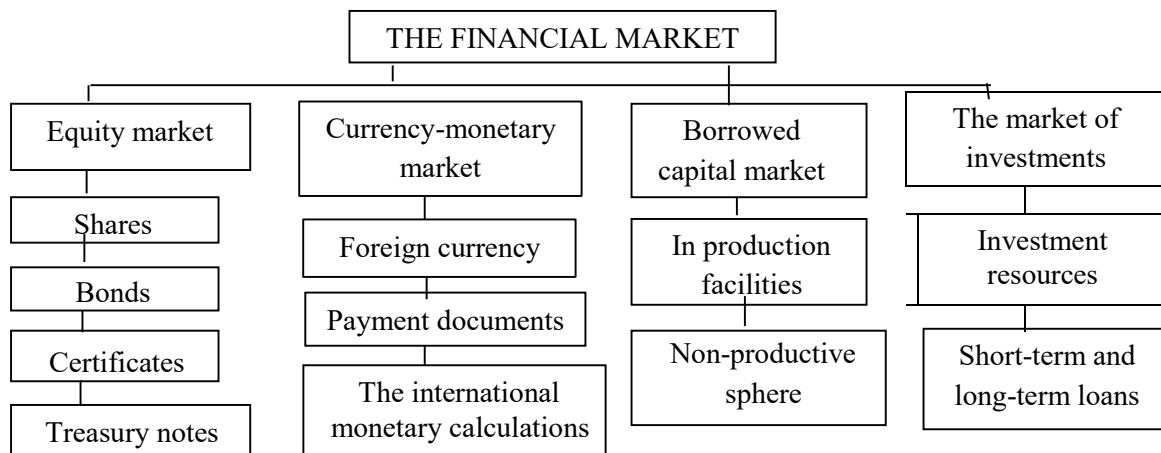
THE FINANCIAL MARKET

Equity market

Shares

Bonds

Certificates

Treasury notes

Currency-monetary market

Foreign currency

Payment documents

The international monetary calculations

Borrowed capital market

In production facilities

Non-productive sphere

The market of investments

Investment resources

Short-term and long-term loans